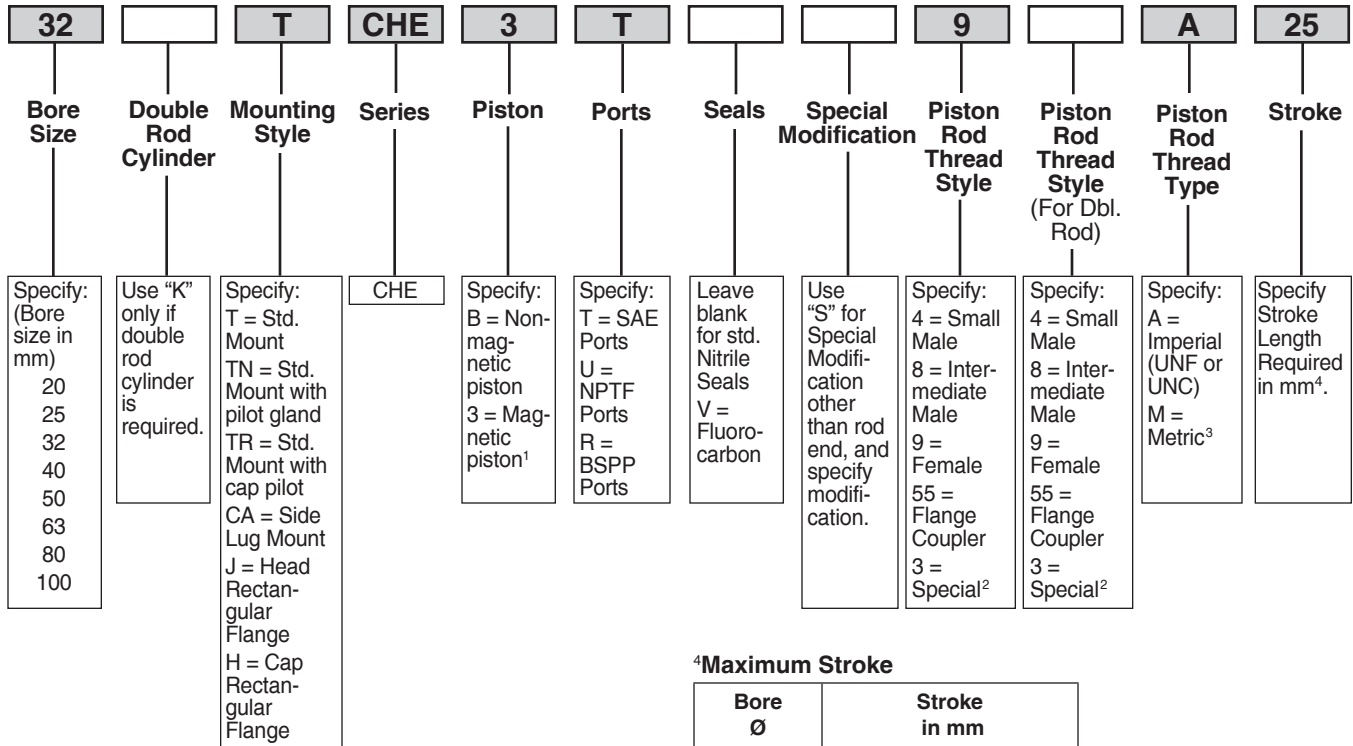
| 32 | | T | CHE | 3 | T | | | 9 | | A | 25 |
|---|---|---|---|---|---|---|---|---|---|---|---|

**Bore Size**

Specify: (Bore size in mm)
20
25
32
40
50
63
80
100

**Double Rod Cylinder**

Use "K" only if double rod cylinder is required.

**Mounting Style**

Specify:
T = Std. Mount
TN = Std. Mount with pilot gland
TR = Std. Mount with cap pilot
CA = Side Lug Mount
J = Head Rectangular Flange
H = Cap Rectangular Flange

**Series**

CHE

**Piston**

Specify:
B = Nonmagnetic piston
3 = Magnetic piston$^1$

**Ports**

Specify:
T = SAE Ports
U = NPTF Ports
R = BSPP Ports

**Seals**

Leave blank for std. Nitrile Seals
V = Fluorocarbon

**Special Modification**

Use "S" for Special Modification other than rod end, and specify modification.

**Piston Rod Thread Style**

Specify:
4 = Small Male
8 = Intermediate Male
9 = Female
55 = Flange Coupler
3 = Special$^2$

**Piston Rod Thread Style** (For Dbl. Rod)

Specify:
4 = Small Male
8 = Intermediate Male
9 = Female
55 = Flange Coupler
3 = Special$^2$

**Piston Rod Thread Type**

Specify:
A = Imperial (UNF or UNC)
M = Metric$^3$

**Stroke**

Specify Stroke Length Required in mm$^4$.

$^4$**Maximum Stroke**

| Bore Ø | Stroke in mm |
|---|---|